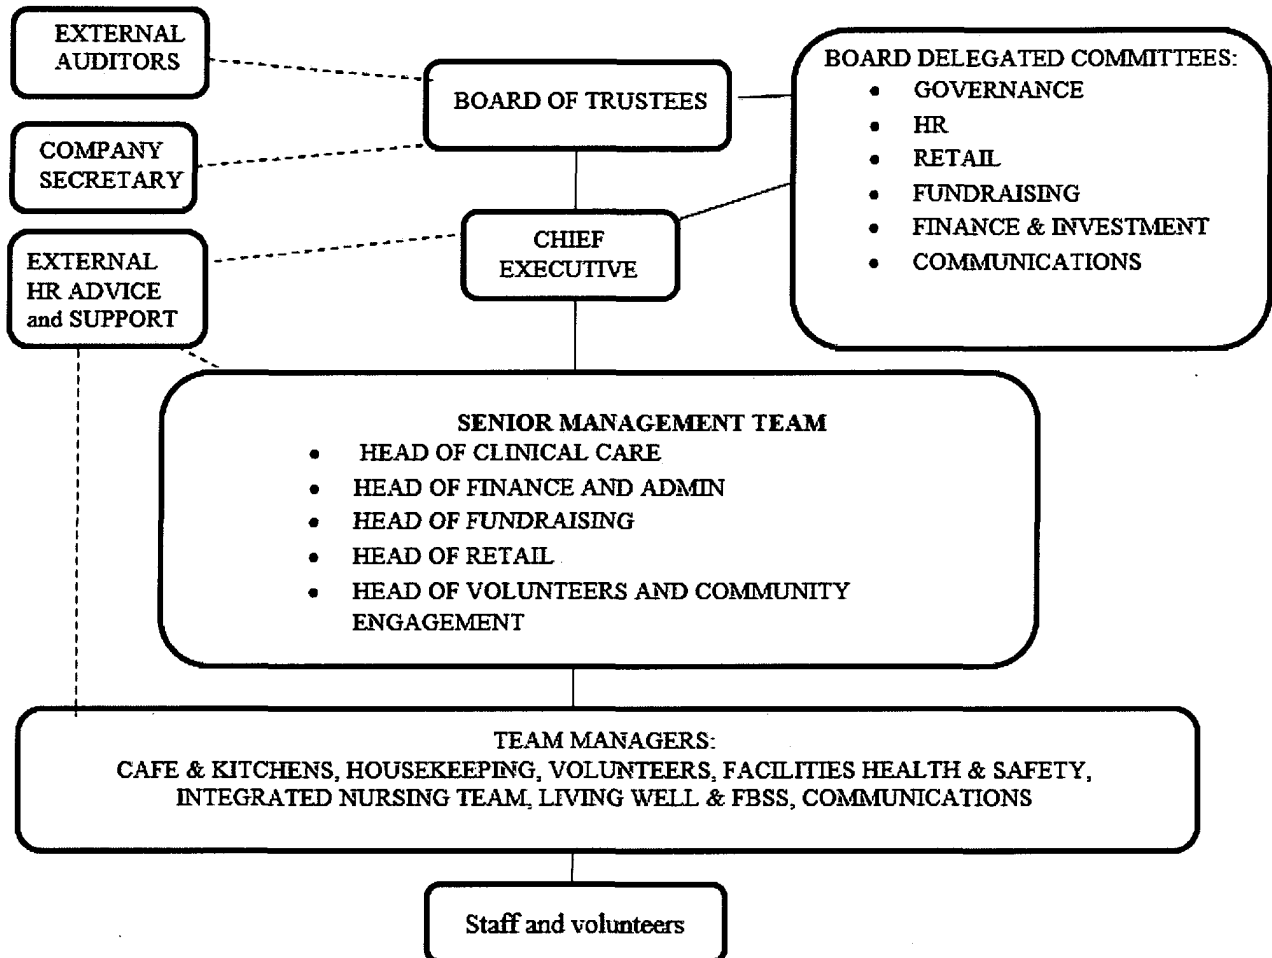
EXTERNAL AUDITORS

BOARD OF TRUSTEES

BOARD DELEGATED COMMITTEES:
- GOVERNANCE
- HR
- RETAIL
- FUNDRAISING
- FINANCE & INVESTMENT
- COMMUNICATIONS

COMPANY SECRETARY

CHIEF EXECUTIVE

EXTERNAL HR ADVICE and SUPPORT

SENIOR MANAGEMENT TEAM
- HEAD OF CLINICAL CARE
- HEAD OF FINANCE AND ADMIN
- HEAD OF FUNDRAISING
- HEAD OF RETAIL
- HEAD OF VOLUNTEERS AND COMMUNITY ENGAGEMENT

TEAM MANAGERS:
CAFE & KITCHENS, HOUSEKEEPING, VOLUNTEERS, FACILITIES HEALTH & SAFETY, INTEGRATED NURSING TEAM, LIVING WELL & FBSS, COMMUNICATIONS

Staff and volunteers